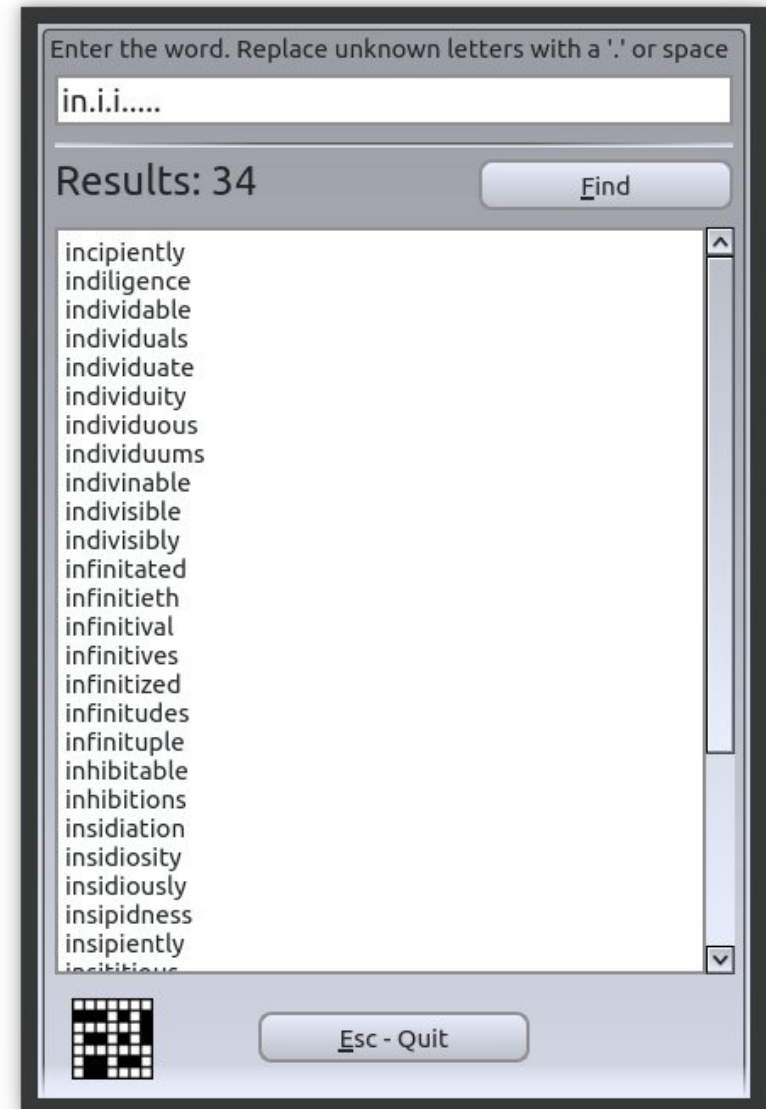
Enter the word. Replace unknown letters with a '.' or space

in.i.i.....

Results: 34

Find

incipiently
indiligence
individable
individuals
individuate
individuity
individuous
individuums
indivinable
indivisible
indivisibly
infinitated
infinitieth
infinitival
infinitives
infinitized
infinitudes
infinituple
inhibitable
inhibitions
insidiation
insidiosity
insidiously
insipidness
insipiently
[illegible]

Esc - Quit